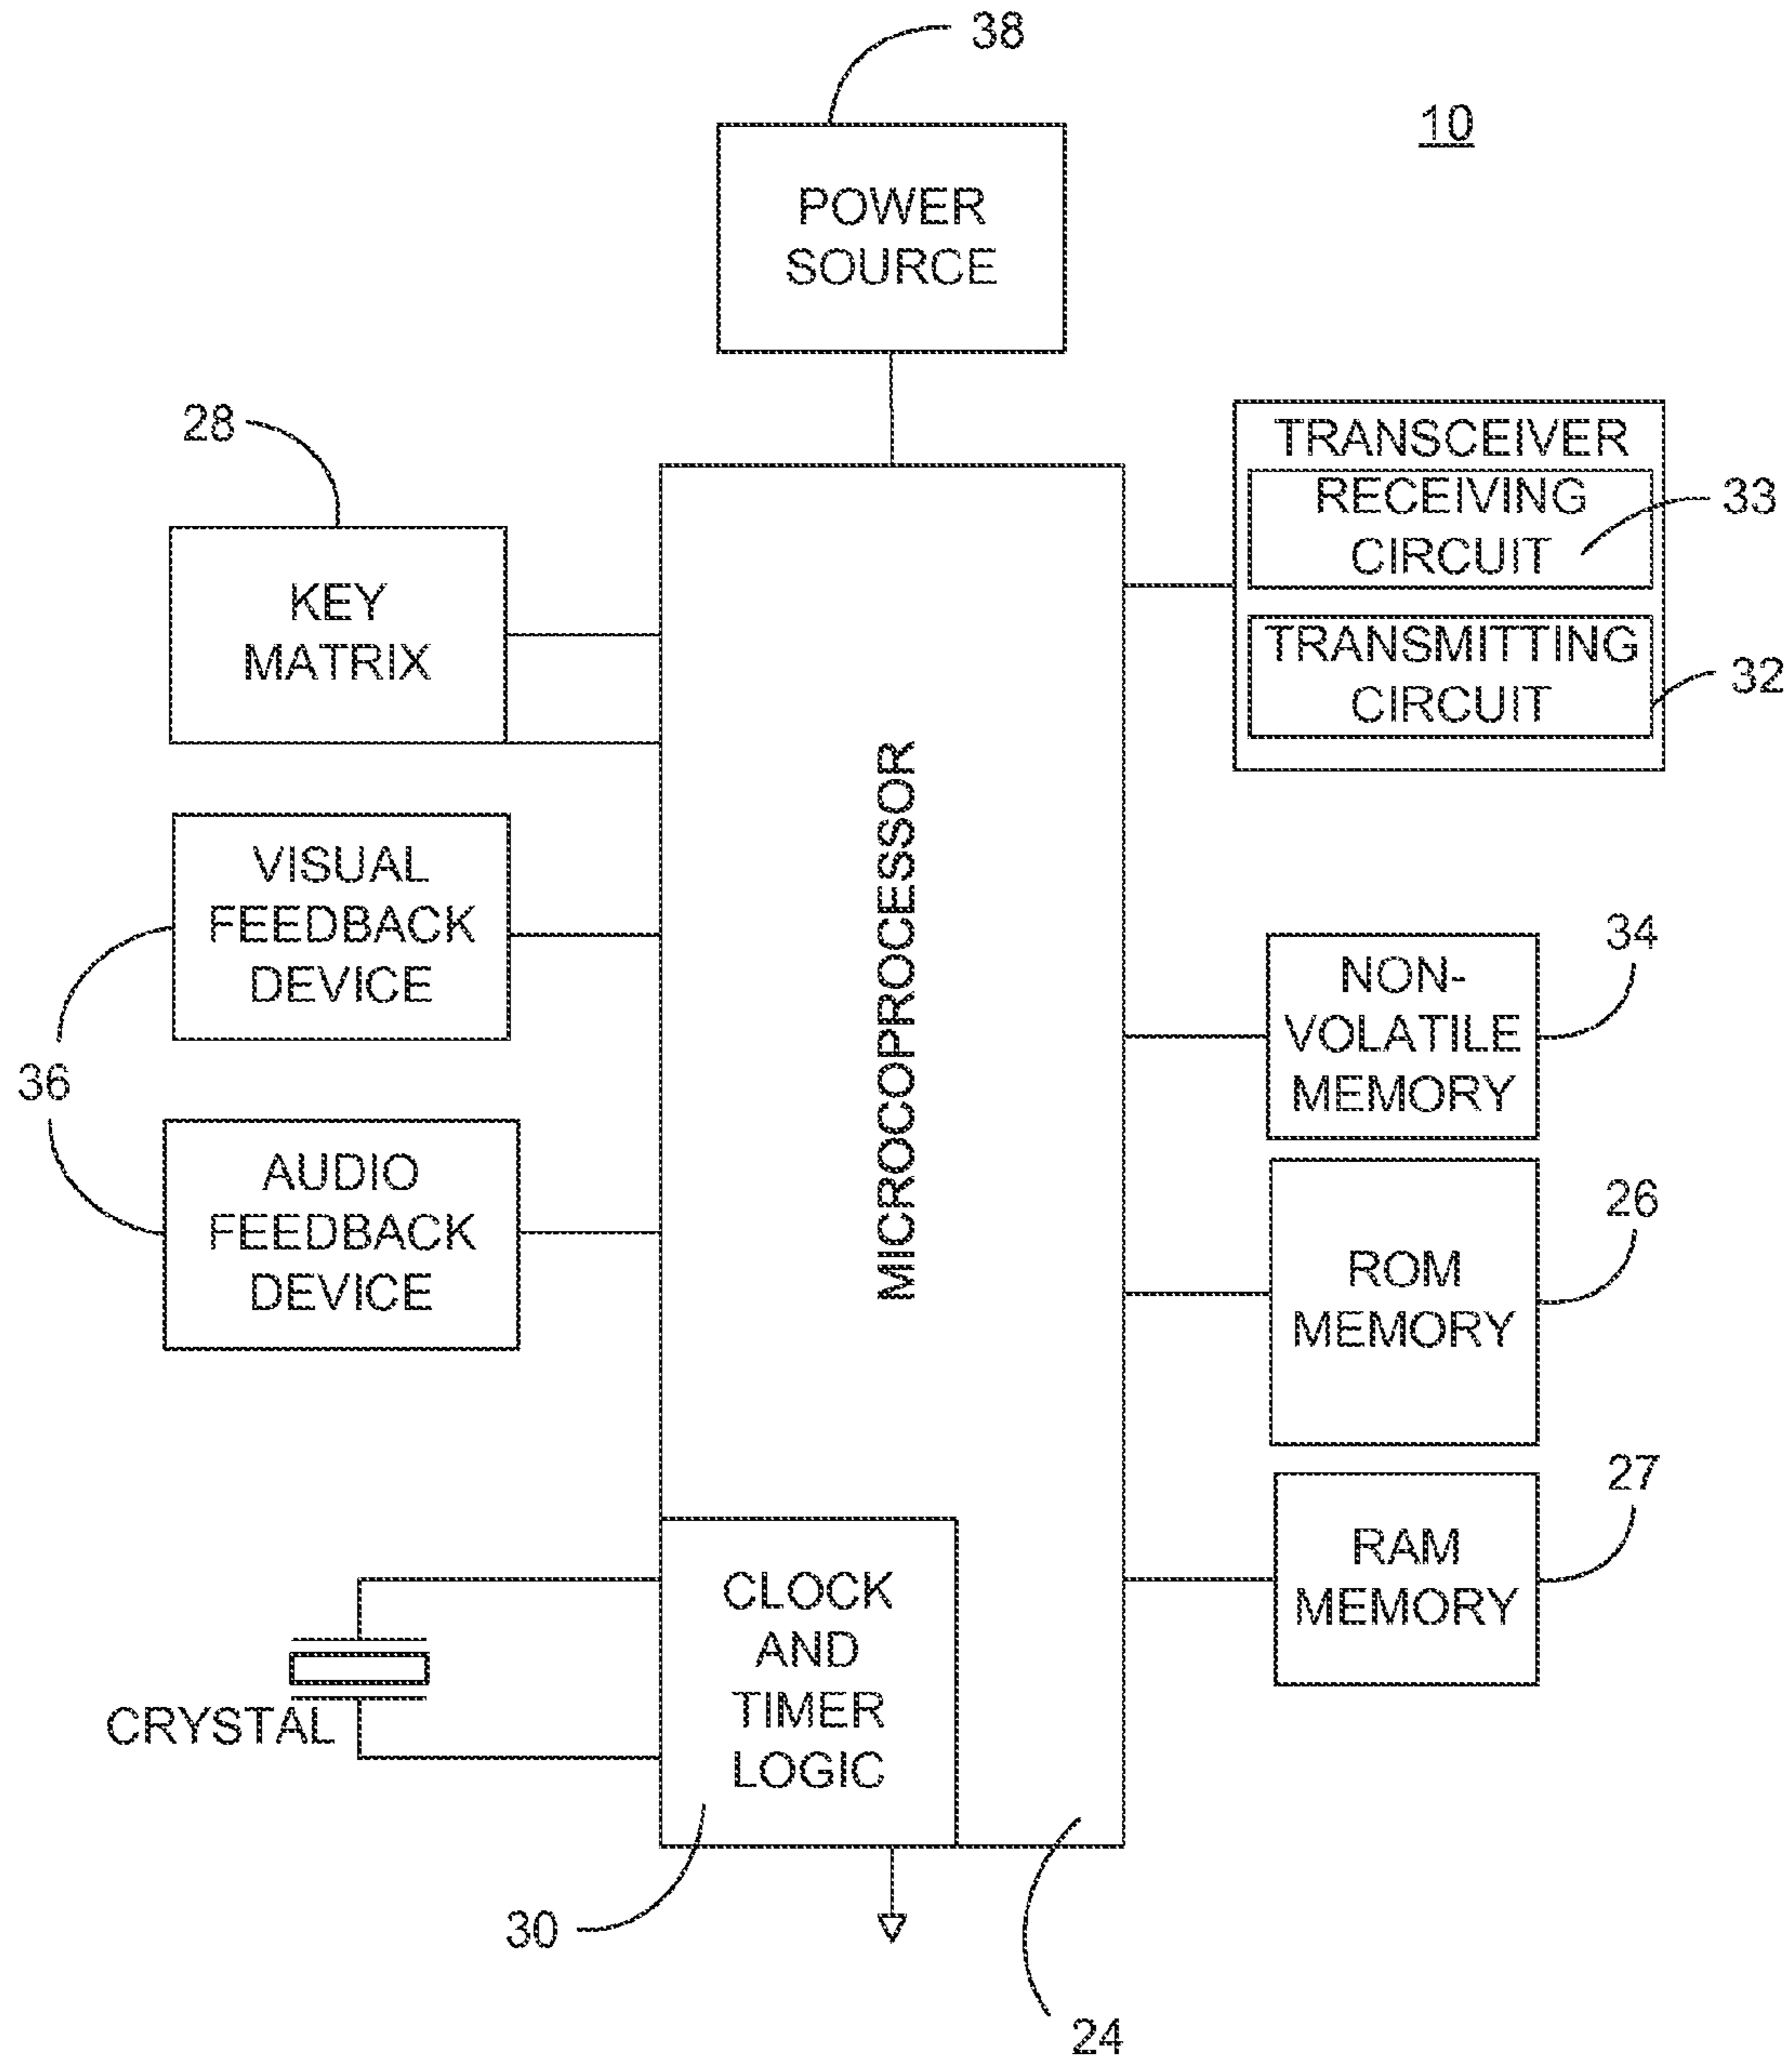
38

10

POWER SOURCE

28

KEY MATRIX

TRANSCEIVER

RECEIVING CIRCUIT

33

TRANSMITTING CIRCUIT

32

MICROCOPROCESSOR

VISUAL FEEDBACK DEVICE

36

AUDIO FEEDBACK DEVICE

34

NON-VOLATILE MEMORY

26

ROM MEMORY

27

RAM MEMORY

CLOCK AND TIMER LOGIC

CRYSTAL

30

24